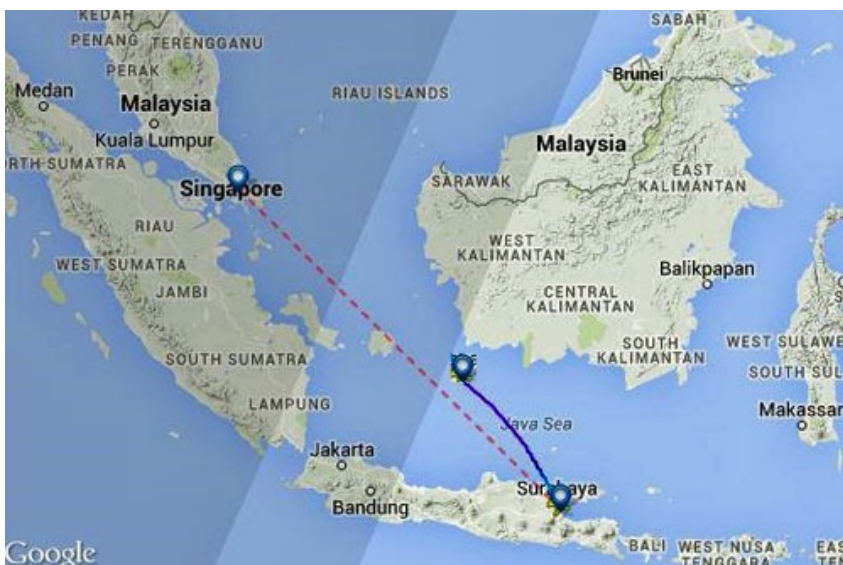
KEDAH
PENANG TERENGGANU
PERAK
Medan
Malaysia
RIAU ISLANDS
SABAH
Brunei
Kuala Lumpur
Malaysia
RTH SUMATRA
Singapore
SARAWAK
EAST KALIMANTAN
RIAU
WEST KALIMANTAN
WEST SUMATRA
JAMBI
Balikpapan
CENTRAL KALIMANTAN
SOUTH SUMATRA
SOUTH KALIMANTAN
WEST SULAWE
SOUTH SUL
LAMPUNG
Java Sea
Makassar
Jakarta
Surabaya
Bandung
Google
BALI
WEST NUSA TENGGARA
EAS